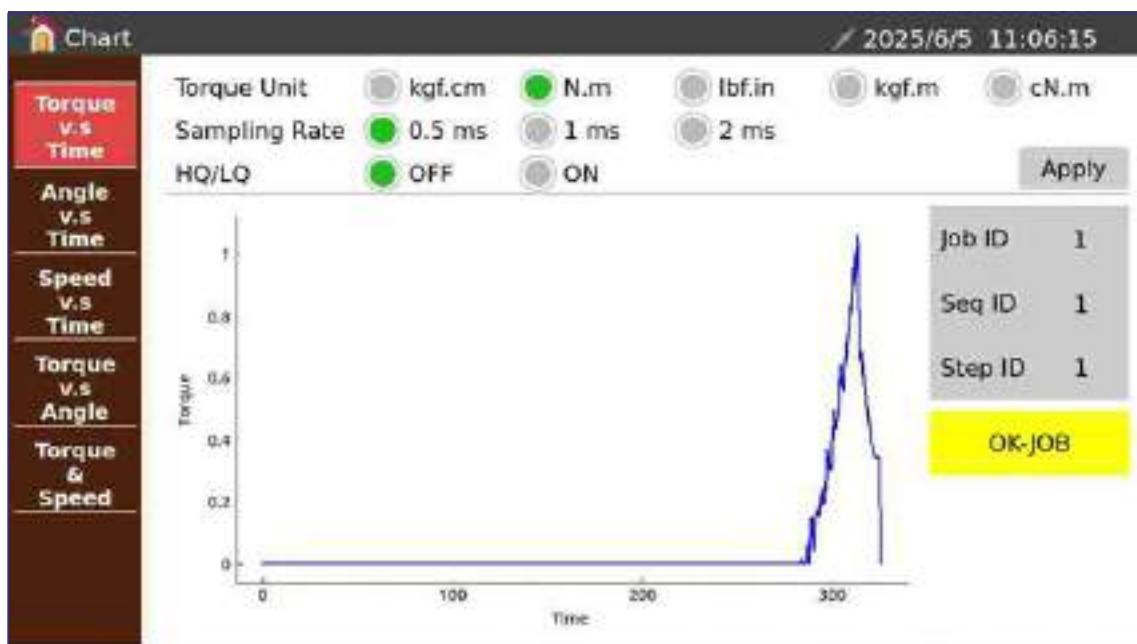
Chart

2025/6/5 11:06:15

Torque v.s Time

Angle v.s Time

Speed v.s Time

Torque v.s Angle

Torque & Speed

Torque Unit kgf.cm N.m lbf.in kgf.m cN.m

Sampling Rate 0.5 ms 1 ms 2 ms

HQ/LQ OFF ON

Apply

1
0.8
0.6
0.4
0.2
0

Torque

0 100 200 300

Time

Job ID 1

Seq ID 1

Step ID 1

OK-JOB